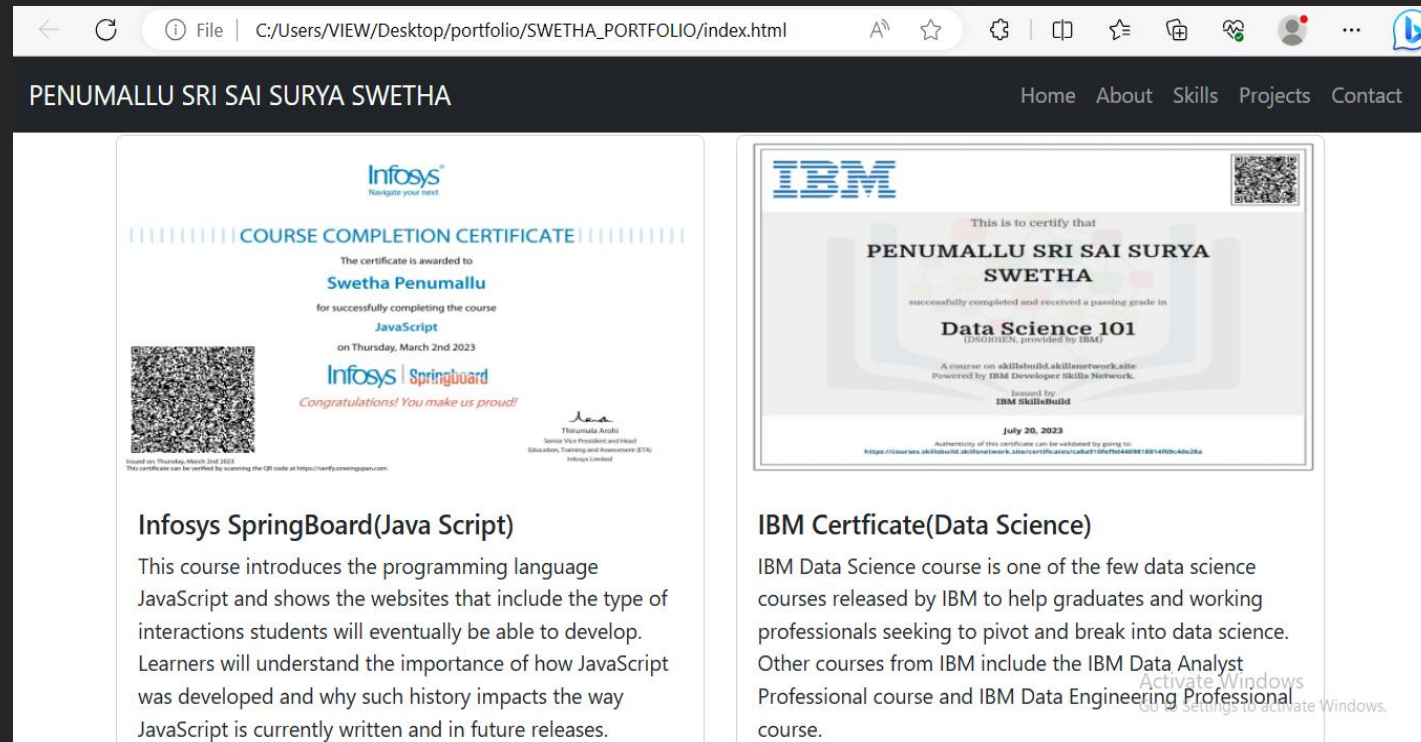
File | C:/Users/VIEW/Desktop/portfolio/SWETHA_PORTFOLIO/index.html

PENUMALLU SRI SAI SURYA SWETHA

Home About Skills Projects Contact

Infosys
Navigate your next

COURSE COMPLETION CERTIFICATE

The certificate is awarded to

Swetha Penumallu

for successfully completing the course

JavaScript

on Thursday, March 2nd 2023

Infosys | Springboard

Congratulations! You make us proud!

Thirumala Arohi
Senior Vice President and Head
Education, Training and Assessment (ETA)
Infosys Limited

Issued on: Thursday, March 2nd 2023
This certificate can be verified by scanning the QR code at https://verify.onwingspan.com

IBM

This is to certify that

PENUMALLU SRI SAI SURYA SWETHA

successfully completed and received a passing grade in

Data Science 101
(DS0101EN, provided by IBM)

A course on skillsbuild.skillsnetwork.site
Powered by IBM Developer Skills Network.

Issued by
IBM SkillsBuild

July 20, 2023

Authenticity of this certificate can be validated by going to:
https://courses.skillsbuild.skillsnetwork.site/certificates/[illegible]

Infosys SpringBoard(Java Script)

This course introduces the programming language JavaScript and shows the websites that include the type of interactions students will eventually be able to develop. Learners will understand the importance of how JavaScript was developed and why such history impacts the way JavaScript is currently written and in future releases.

IBM Certficate(Data Science)

IBM Data Science course is one of the few data science courses released by IBM to help graduates and working professionals seeking to pivot and break into data science. Other courses from IBM include the IBM Data Analyst Professional course and IBM Data Engineering Professional course.

Activate Windows
Go to Settings to activate Windows.